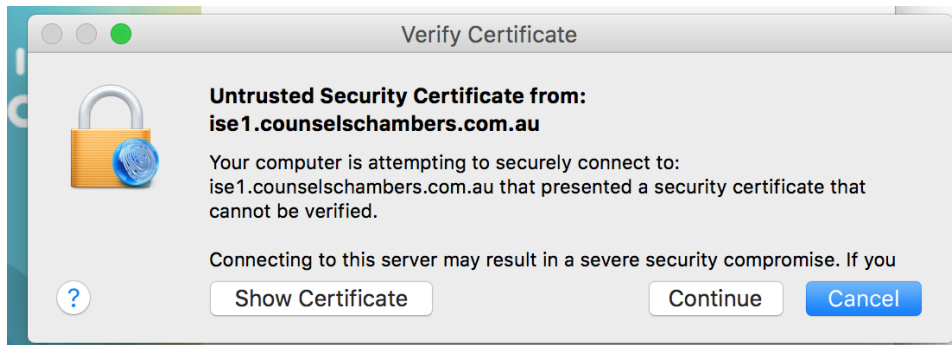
Verify Certificate

Untrusted Security Certificate from:
ise1.counselschambers.com.au

Your computer is attempting to securely connect to: ise1.counselschambers.com.au that presented a security certificate that cannot be verified.

Connecting to this server may result in a severe security compromise. If you

?

Show Certificate

Continue

Cancel